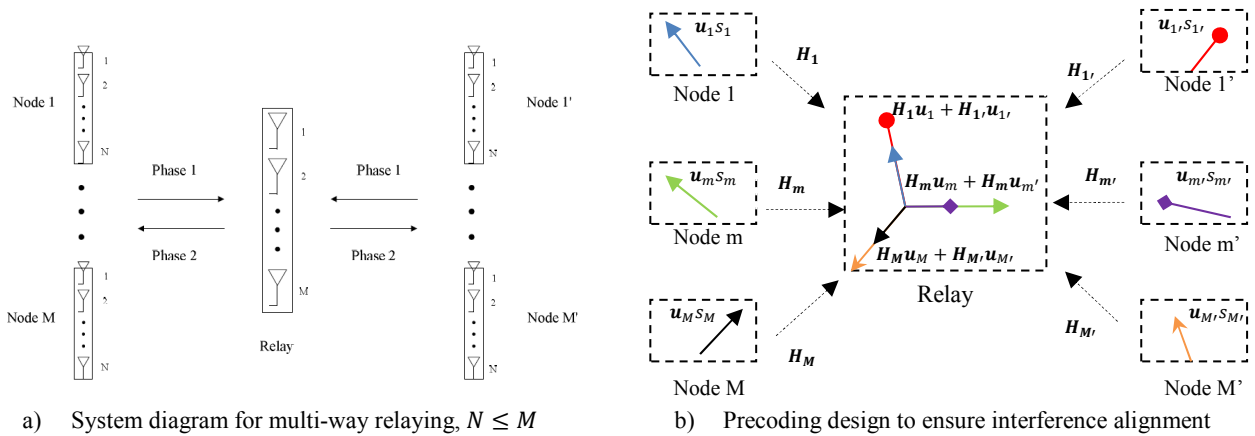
Node 1

1
2
N

Node M

1
2
N

Phase 1

Phase 2

1
2
M

Relay

Phase 1

Phase 2

Node 1'

1
2
N

Node M'

1
2
N

a) System diagram for multi-way relaying, $N \leq M$

$\boldsymbol{u}_1 s_1$
Node 1
$\boldsymbol{H}_1$

$\boldsymbol{u}_m s_m$
Node m
$\boldsymbol{H}_m$

$\boldsymbol{u}_M s_M$
Node M
$\boldsymbol{H}_M$

$\boldsymbol{H}_1 \boldsymbol{u}_1 + \boldsymbol{H}_{1'} \boldsymbol{u}_{1'}$
$\boldsymbol{H}_m \boldsymbol{u}_m + \boldsymbol{H}_m \boldsymbol{u}_{m'}$
$\boldsymbol{H}_M \boldsymbol{u}_M + \boldsymbol{H}_{M'} \boldsymbol{u}_{M'}$
Relay

$\boldsymbol{u}_{1'} s_{1'}$
Node 1'
$\boldsymbol{H}_{1'}$

$\boldsymbol{u}_{m'} s_{m'}$
Node m'
$\boldsymbol{H}_{m'}$

$\boldsymbol{u}_{M'} s_{M'}$
Node M'
$\boldsymbol{H}_{M'}$

b) Precoding design to ensure interference alignment